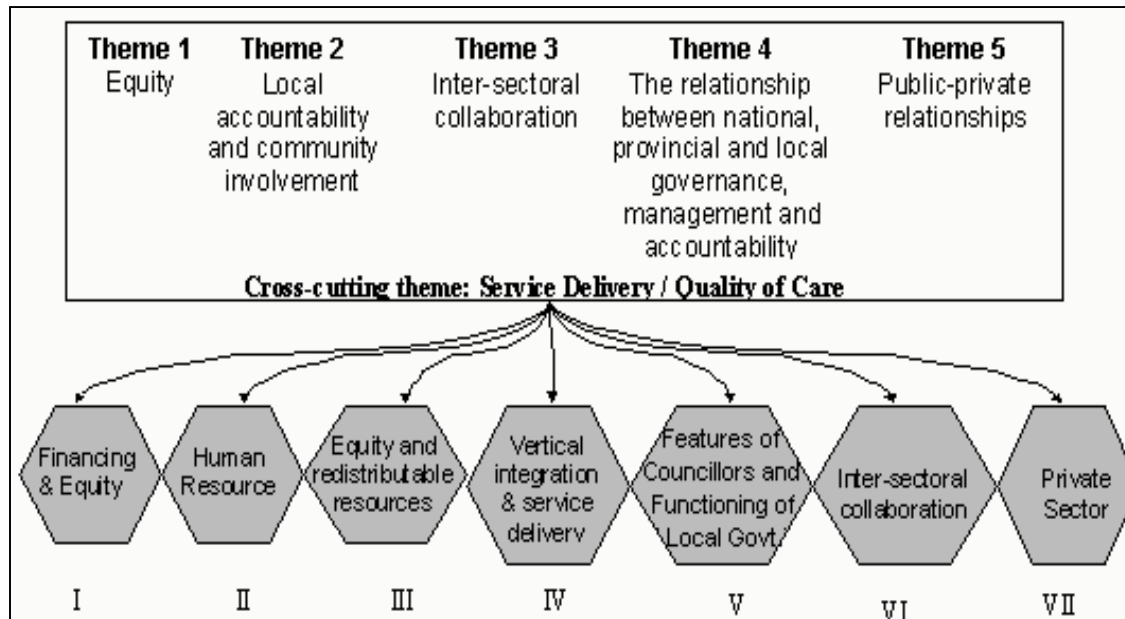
Theme 1
Equity

Theme 2
Local accountability and community involvement

Theme 3
Inter-sectoral collaboration

Theme 4
The relationship between national, provincial and local governance, management and accountability

Theme 5
Public-private relationships

Cross-cutting theme: Service Delivery / Quality of Care

Financing & Equity

Human Resource

Equity and redistributable resources

Vertical integration & service delivery

Features of Councillors and Functioning of Local Govt.

Inter-sectoral collaboration

Private Sector

I

II

III

IV

V

VI

VII